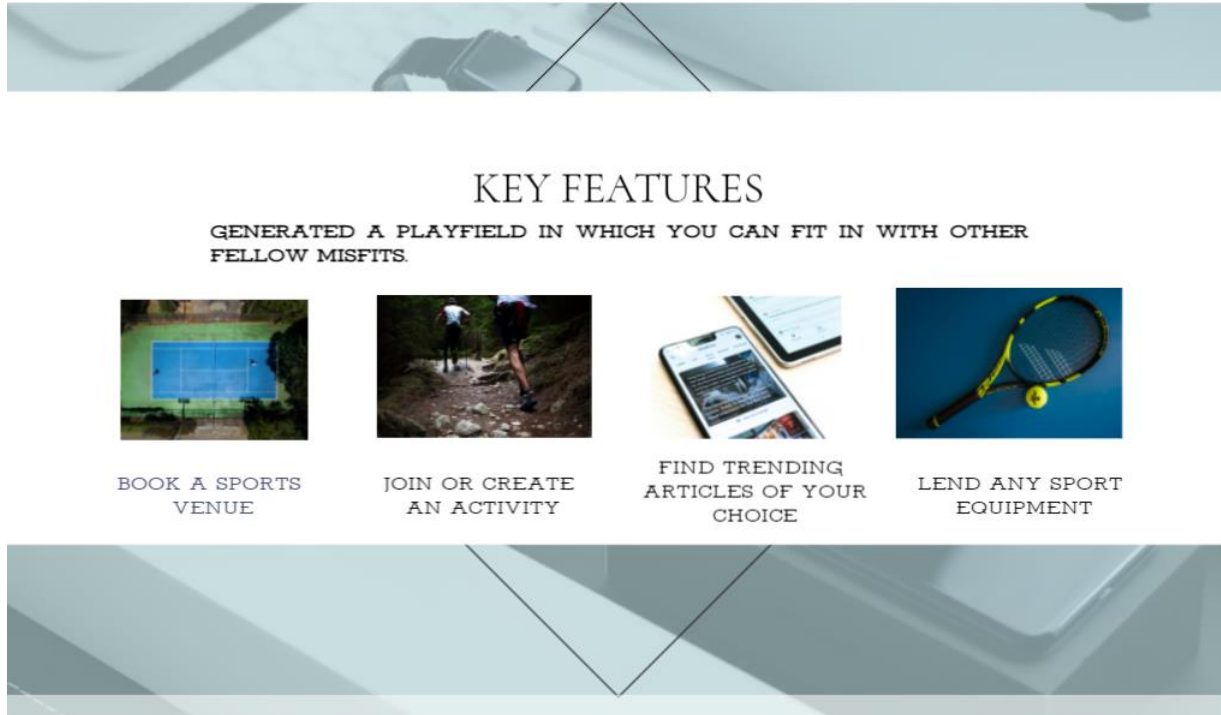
KEY FEATURES

GENERATED A PLAYFIELD IN WHICH YOU CAN FIT IN WITH OTHER FELLOW MISFITS.

BOOK A SPORTS VENUE

JOIN OR CREATE AN ACTIVITY

FIND TRENDING ARTICLES OF YOUR CHOICE

LEND ANY SPORT EQUIPMENT